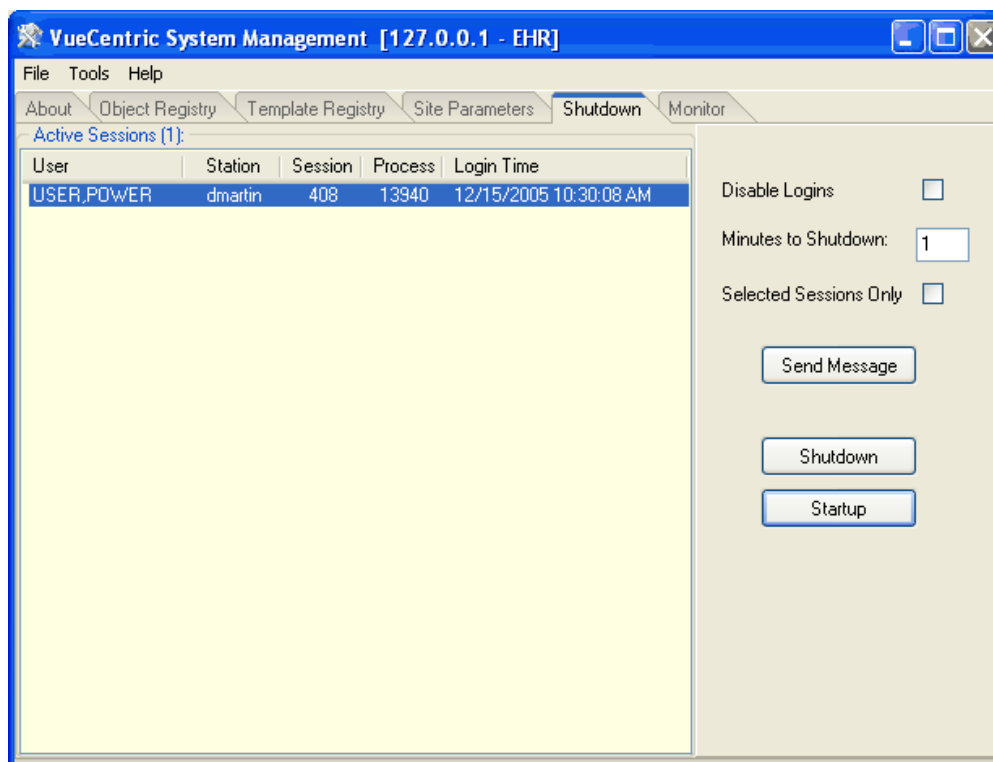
VueCentric System Management [127.0.0.1 - EHR]

File Tools Help

About Object Registry Template Registry Site Parameters Shutdown Monitor

Active Sessions (1):

| User | Station | Session | Process | Login Time |
|---|---|---|---|---|
| USER,POWER | dmartin | 408 | 13940 | 12/15/2005 10:30:08 AM |

Disable Logins

Minutes to Shutdown: 1

Selected Sessions Only

Send Message

Shutdown

Startup